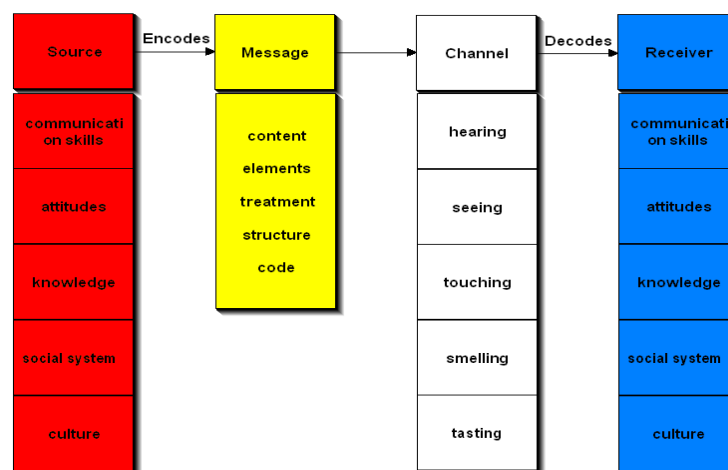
Source

Encodes

Message

Channel

Decodes

Receiver

communication skills

attitudes

knowledge

social system

culture

content

elements

treatment

structure

code

hearing

seeing

touching

smelling

tasting

communication skills

attitudes

knowledge

social system

culture